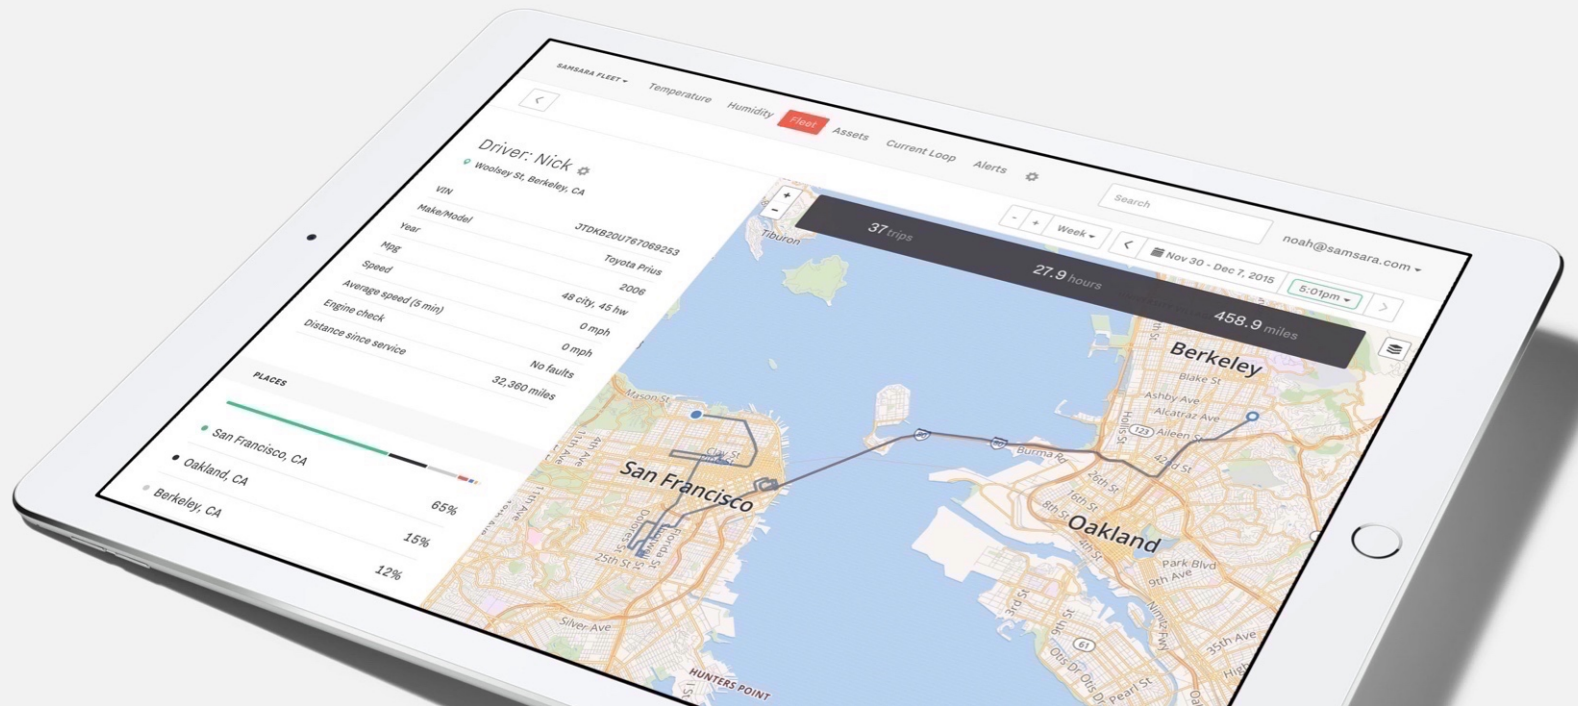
SAMSARA FLEET ▾ Temperature Humidity Fleet Assets Current Loop Alerts

Search

noah@samsara.com ▾

Driver: Nick
Woolsey St, Berkeley, CA

| | |
|---|---|
| VIN | |
| Make/Model | JTDKB20U767069253 |
| Year | Toyota Prius |
| Mpg | 2006 |
| Speed | 48 city, 45 hw |
| Average speed (5 min) | 0 mph |
| Engine check | 0 mph |
| Distance since service | No faults |
| | 32,360 miles |

PLACES

San Francisco, CA 65%
Oakland, CA 15%
Berkeley, CA 12%

- + Week ▾ < Nov 30 - Dec 7, 2015 5:01pm ▾ >

37 trips
27.9 hours
458.9 miles

+
-

Tiburon
Berkeley
Blake St
Ashby Ave
Alcatraz Ave
Aileen St
42nd St
Burma Rd
26th St
16th St
8th St
Oakland
Park Blvd
9th Ave
35th Ave
San Francisco
Mason St
4th Ave
11th Ave
11th Ave
Clay St
Dolores St
Florida St
25th St
Silver Ave
HUNTERS POINT
23rd St
9th St
Otis Dr
Pearl St
High
80
123
61